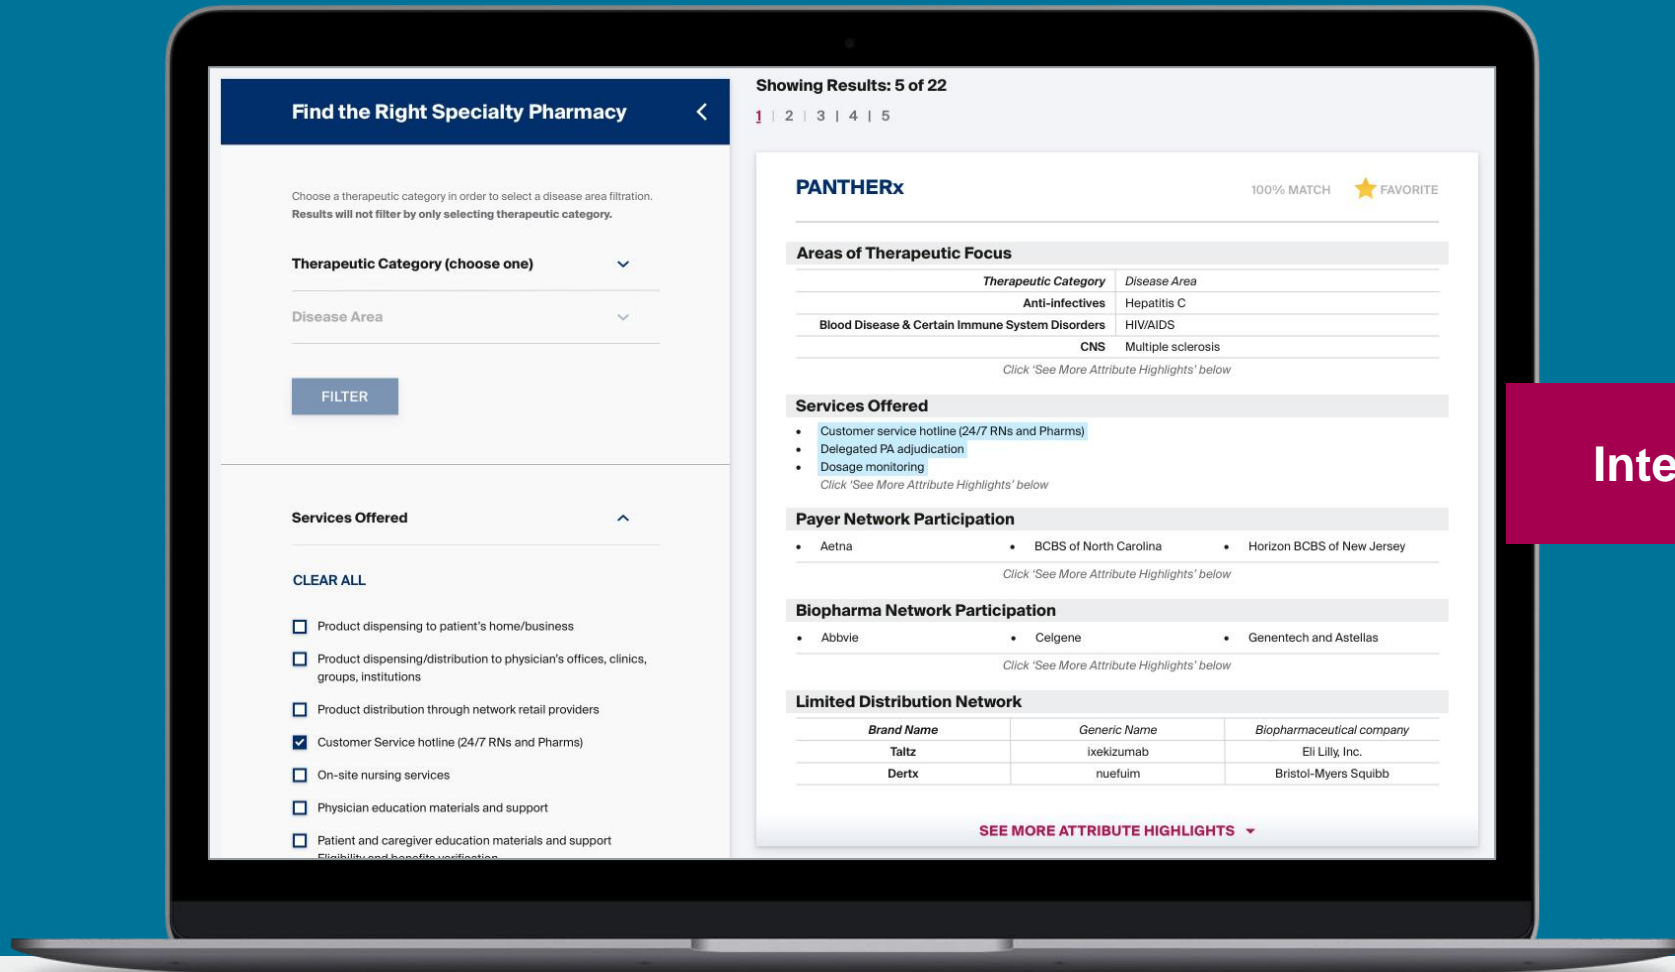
Find the Right Specialty Pharmacy

Choose a therapeutic category in order to select a disease area filtration. Results will not filter by only selecting therapeutic category.

Therapeutic Category (choose one)

Disease Area

FILTER

Services Offered

CLEAR ALL

Product dispensing to patient's home/business

Product dispensing/distribution to physician's offices, clinics, groups, institutions

Product distribution through network retail providers

Customer Service hotline (24/7 RNs and Pharms)

On-site nursing services

Physician education materials and support

Patient and caregiver education materials and support

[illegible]

Showing Results: 5 of 22

1 | 2 | 3 | 4 | 5

PANTHERx

100% MATCH

FAVORITE

Areas of Therapeutic Focus

| Therapeutic Category | Disease Area |
|---|---|
| Anti-infectives | Hepatitis C |
| Blood Disease & Certain Immune System Disorders | HIV/AIDS |
| CNS | Multiple sclerosis |

Click 'See More Attribute Highlights' below

Services Offered

- Customer service hotline (24/7 RNs and Pharms)
- Delegated PA adjudication
- Dosage monitoring

Click 'See More Attribute Highlights' below

Payer Network Participation

- Aetna
- BCBS of North Carolina
- Horizon BCBS of New Jersey

Click 'See More Attribute Highlights' below

Biopharma Network Participation

- Abbvie
- Celgene
- Genentech and Astellas

Click 'See More Attribute Highlights' below

Limited Distribution Network

| Brand Name | Generic Name | Biopharmaceutical company |
|---|---|---|
| Taltz | ixekizumab | Eli Lilly, Inc. |
| Dertx | nuefuim | Bristol-Myers Squibb |

SEE MORE ATTRIBUTE HIGHLIGHTS

Inte